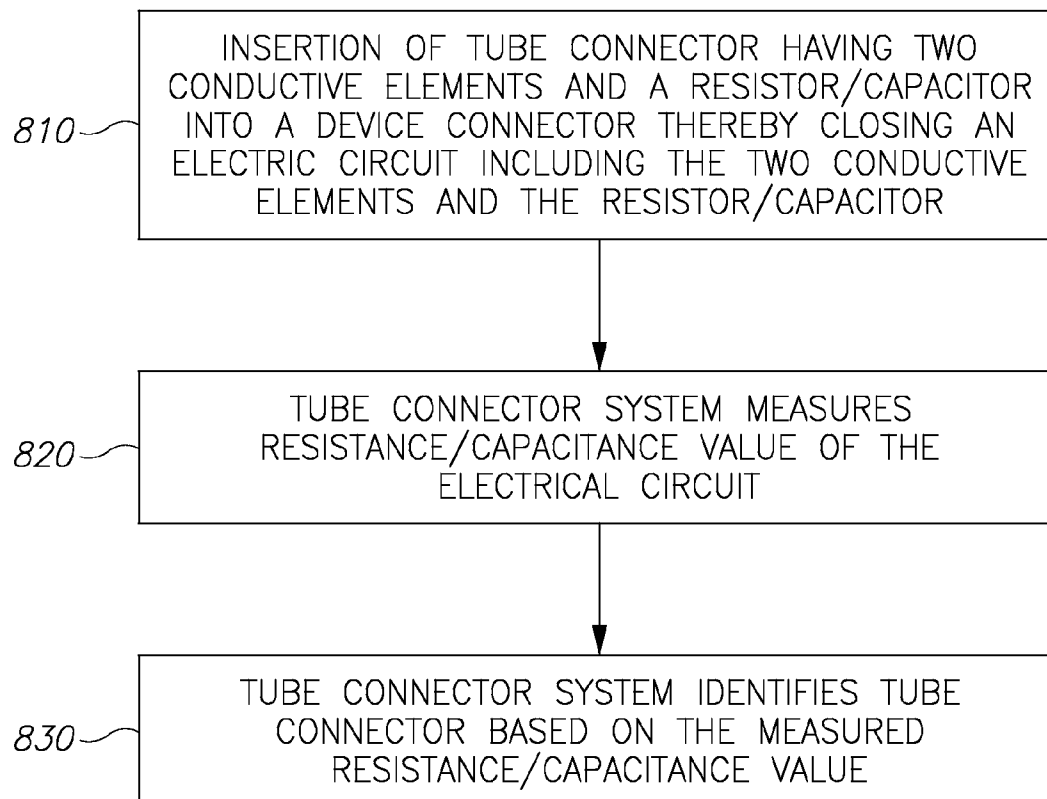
810

INSERTION OF TUBE CONNECTOR HAVING TWO CONDUCTIVE ELEMENTS AND A RESISTOR/CAPACITOR INTO A DEVICE CONNECTOR THEREBY CLOSING AN ELECTRIC CIRCUIT INCLUDING THE TWO CONDUCTIVE ELEMENTS AND THE RESISTOR/CAPACITOR

820

TUBE CONNECTOR SYSTEM MEASURES RESISTANCE/CAPACITANCE VALUE OF THE ELECTRICAL CIRCUIT

830

TUBE CONNECTOR SYSTEM IDENTIFIES TUBE CONNECTOR BASED ON THE MEASURED RESISTANCE/CAPACITANCE VALUE